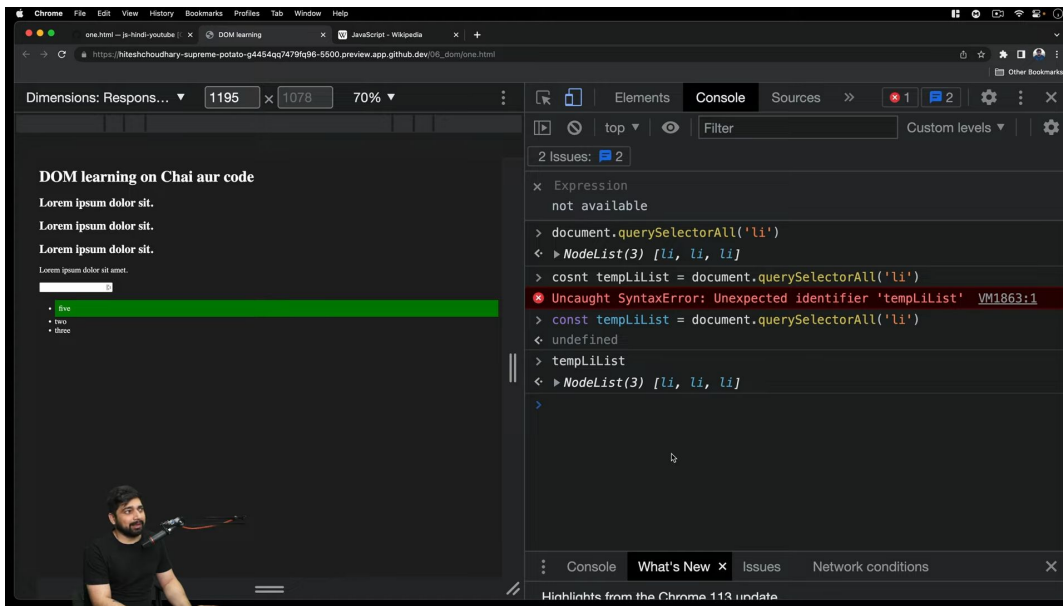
Chrome File Edit View History Bookmarks Profiles Tab Window Help

one.html — js-hindi-youtube | DOM learning | JavaScript - Wikipedia

https://hiteshchoudhary-supreme-potato-g4454qq7479fq96-5500.preview.app.github.dev/06_dom/one.html

Other Bookmarks

Dimensions: Respons... ▼ 1195 × 1078 70% ▼

DOM learning on Chai aur code

Lorem ipsum dolor sit.

Lorem ipsum dolor sit.

Lorem ipsum dolor sit.

Lorem ipsum dolor sit amet.

- five
- two
- three

Elements Console Sources » 1 2

top ▼ Filter Custom levels ▼

2 Issues: 2

× Expression
not available

> document.querySelectorAll('li')
< ▶ NodeList(3) [li, li, li]
> cosnt tempLiList = document.querySelectorAll('li')
Uncaught SyntaxError: Unexpected identifier 'tempLiList' VM1863:1
> const tempLiList = document.querySelectorAll('li')
< undefined
> tempLiList
< ▶ NodeList(3) [li, li, li]
>

Console What's New × Issues Network conditions

Highlights from the Chrome 113 update